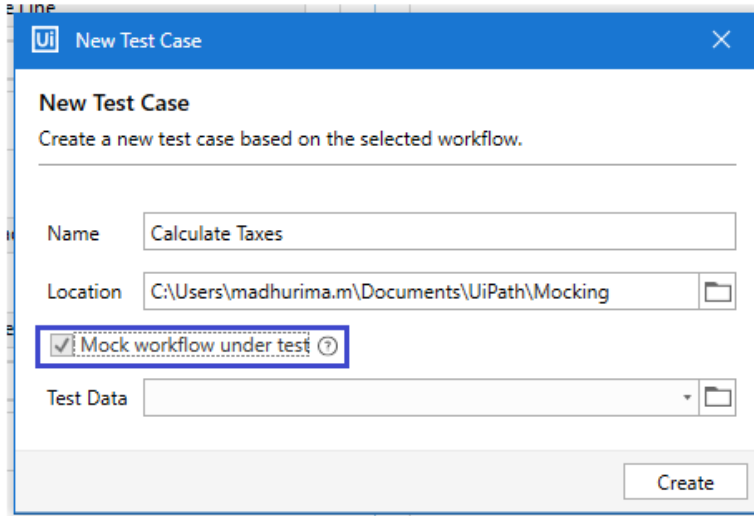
e Line

Ui New Test Case

New Test Case

Create a new test case based on the selected workflow.

Name Calculate Taxes

Location C:\Users\madhurima.m\Documents\UiPath\Mocking

Mock workflow under test

Test Data

Create